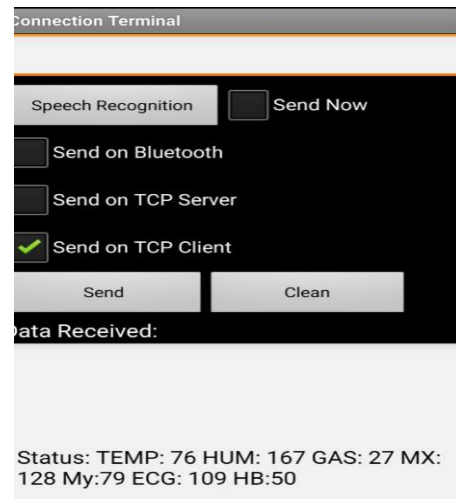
Connection Terminal

Speech Recognition

Send Now

Send on Bluetooth

Send on TCP Server

Send on TCP Client

Send

Clean

Data Received:

Status: TEMP: 76 HUM: 167 GAS: 27 MX: 128 My:79 ECG: 109 HB:50